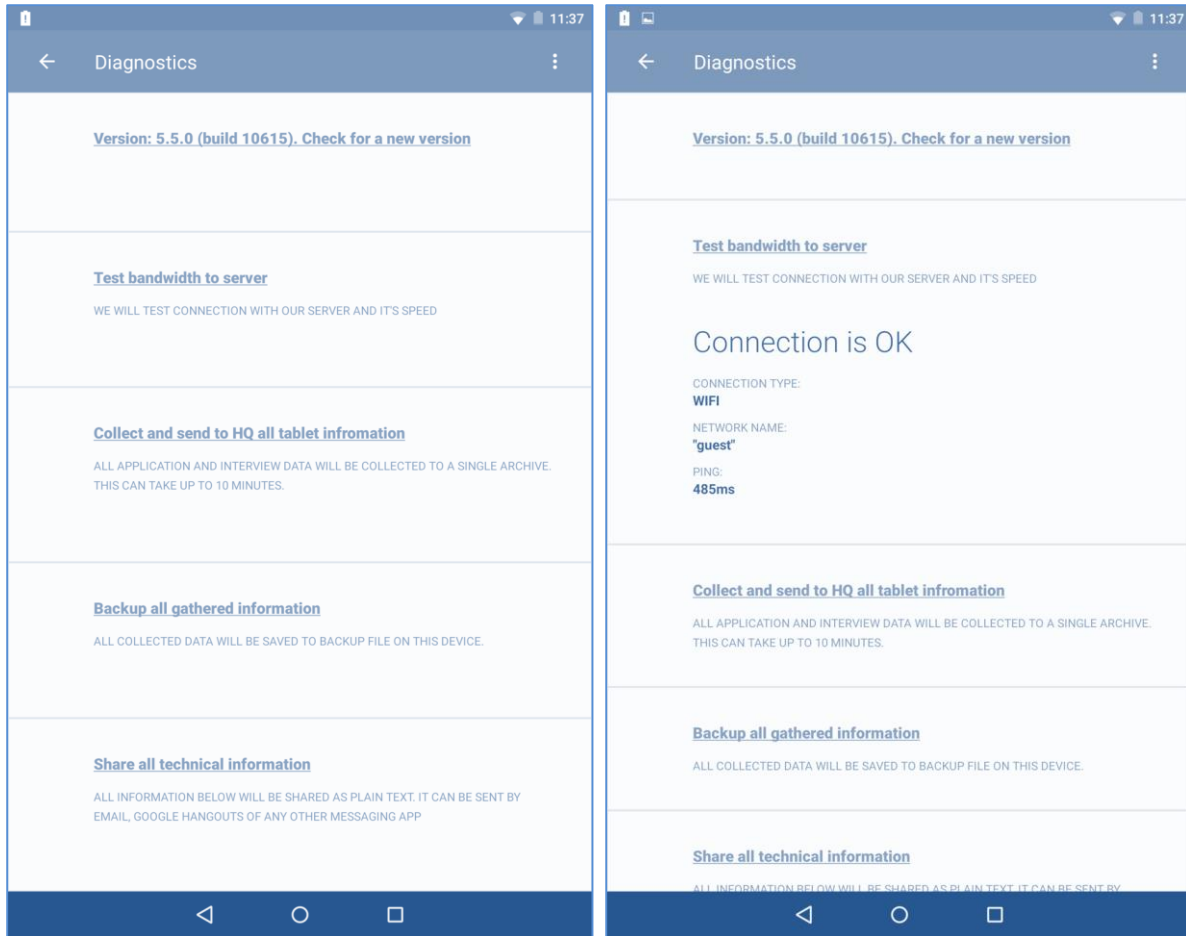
11:37

Diagnostics

Version: 5.5.0 (build 10615). Check for a new version

Test bandwidth to server

WE WILL TEST CONNECTION WITH OUR SERVER AND IT'S SPEED

Collect and send to HQ all tablet infromation

ALL APPLICATION AND INTERVIEW DATA WILL BE COLLECTED TO A SINGLE ARCHIVE. THIS CAN TAKE UP TO 10 MINUTES.

Backup all gathered information

ALL COLLECTED DATA WILL BE SAVED TO BACKUP FILE ON THIS DEVICE.

Share all technical information

ALL INFORMATION BELOW WILL BE SHARED AS PLAIN TEXT. IT CAN BE SENT BY EMAIL, GOOGLE HANGOUTS OF ANY OTHER MESSAGING APP

11:37

Diagnostics

Version: 5.5.0 (build 10615). Check for a new version

Test bandwidth to server

WE WILL TEST CONNECTION WITH OUR SERVER AND IT'S SPEED

Connection is OK

CONNECTION TYPE:
WIFI

NETWORK NAME:
"guest"

PING:
485ms

Collect and send to HQ all tablet infromation

ALL APPLICATION AND INTERVIEW DATA WILL BE COLLECTED TO A SINGLE ARCHIVE. THIS CAN TAKE UP TO 10 MINUTES.

Backup all gathered information

ALL COLLECTED DATA WILL BE SAVED TO BACKUP FILE ON THIS DEVICE.

Share all technical information

ALL INFORMATION BELOW WILL BE SHARED AS PLAIN TEXT. IT CAN BE SENT BY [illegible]